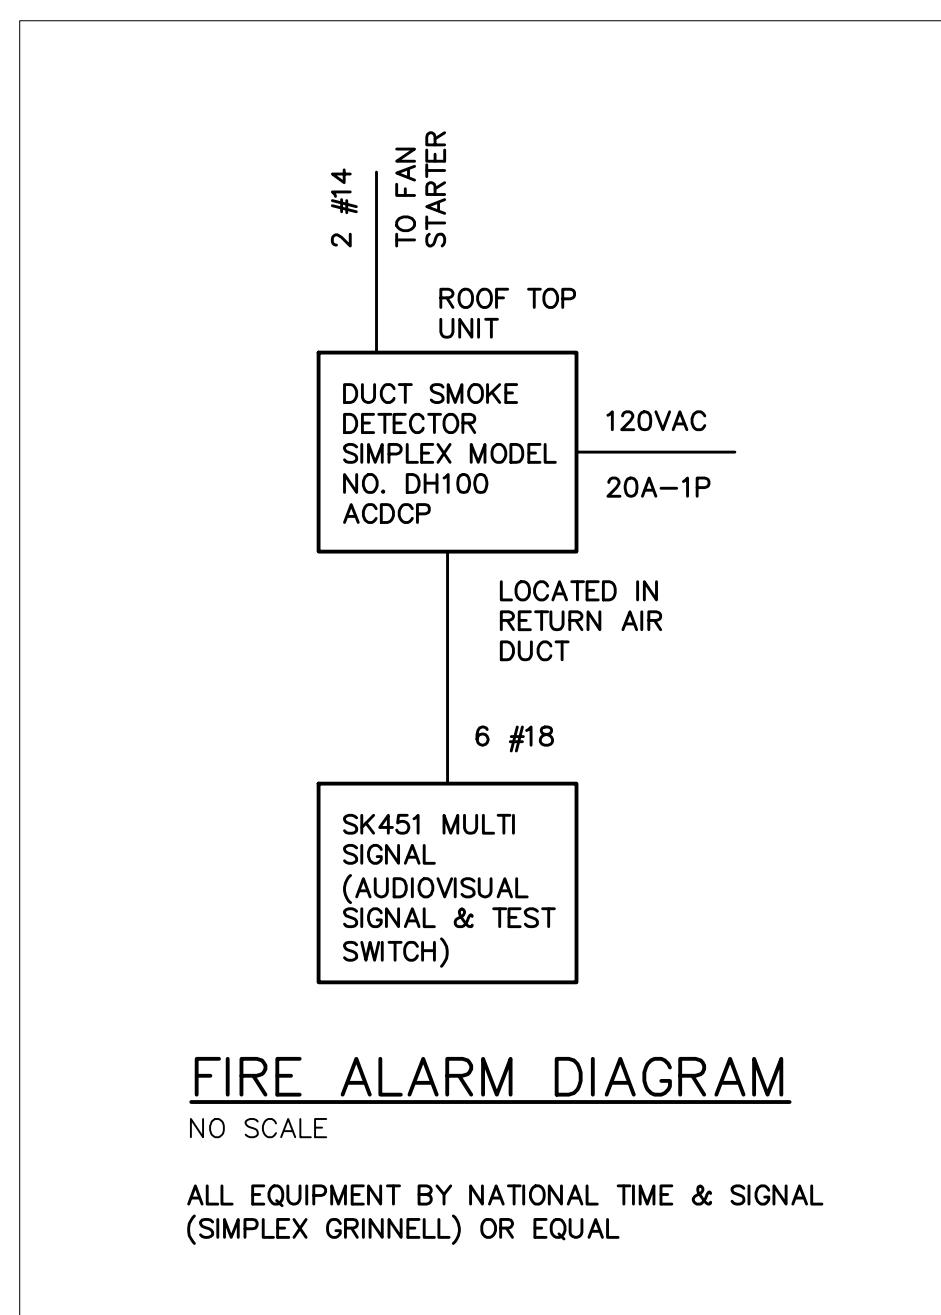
2 #14

TO FAN STARTER

ROOF TOP UNIT

DUCT SMOKE DETECTOR SIMPLEX MODEL NO. DH100 ACDCP

120VAC

20A–1P

LOCATED IN RETURN AIR DUCT

6 #18

SK451 MULTI SIGNAL (AUDIOVISUAL SIGNAL & TEST SWITCH)

FIRE ALARM DIAGRAM

NO SCALE

ALL EQUIPMENT BY NATIONAL TIME & SIGNAL (SIMPLEX GRINNELL) OR EQUAL